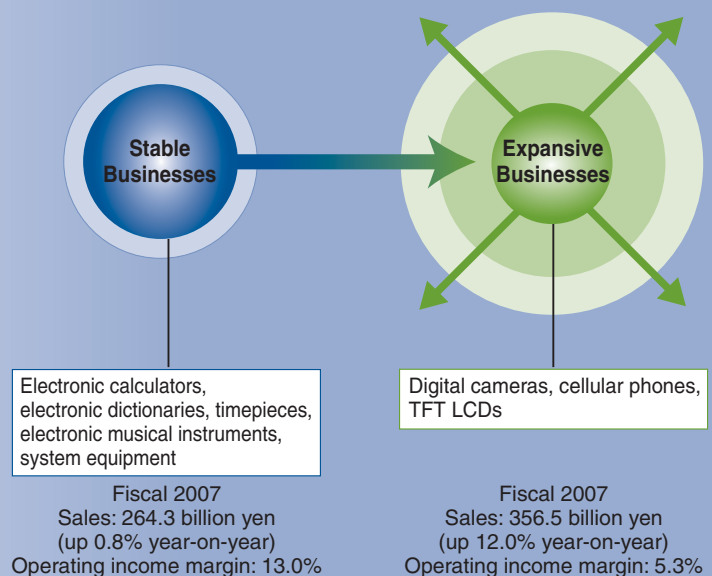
Stable Businesses

Expansive Businesses

Electronic calculators, electronic dictionaries, timepieces, electronic musical instruments, system equipment

Fiscal 2007
Sales: 264.3 billion yen
(up 0.8% year-on-year)
Operating income margin: 13.0%

Digital cameras, cellular phones, TFT LCDs

Fiscal 2007
Sales: 356.5 billion yen
(up 12.0% year-on-year)
Operating income margin: 5.3%